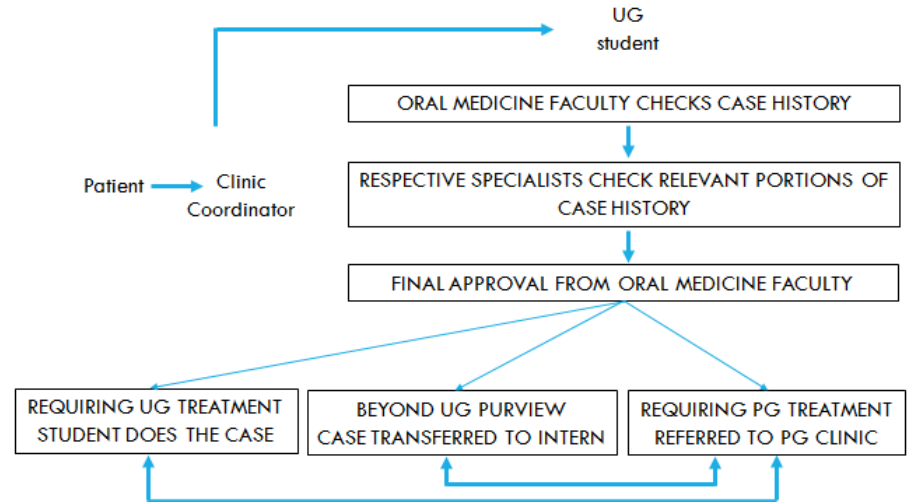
UG student

ORAL MEDICINE FACULTY CHECKS CASE HISTORY

Patient Clinic Coordinator

RESPECTIVE SPECIALISTS CHECK RELEVANT PORTIONS OF CASE HISTORY

FINAL APPROVAL FROM ORAL MEDICINE FACULTY

REQUIRING UG TREATMENT STUDENT DOES THE CASE

BEYOND UG PURVIEW CASE TRANSFERRED TO INTERN

REQUIRING PG TREATMENT REFERRED TO PG CLINIC